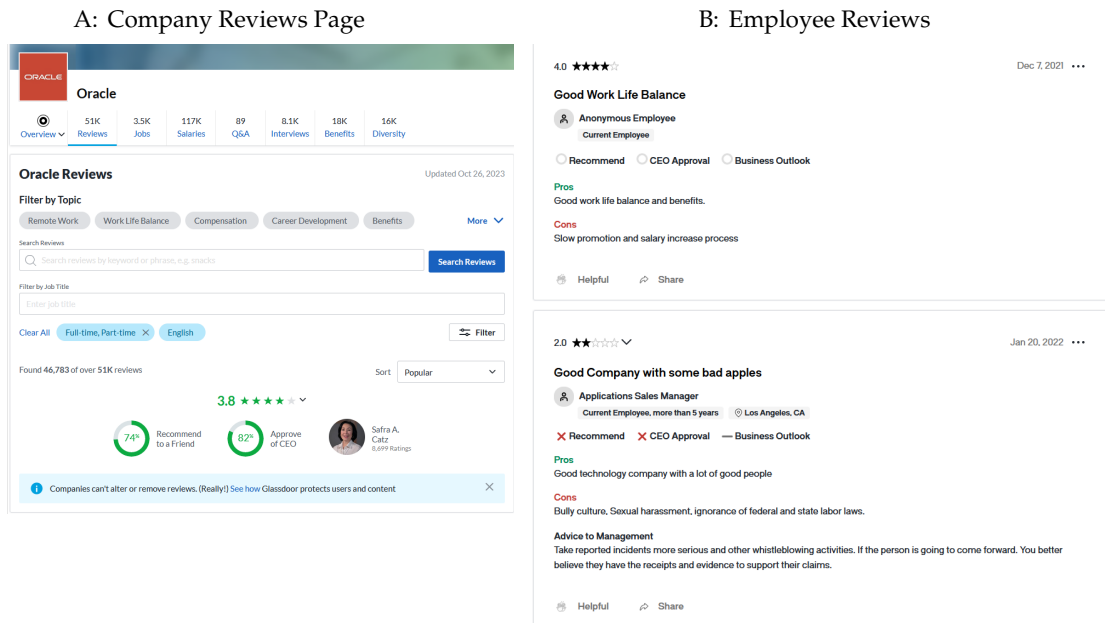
A: Company Reviews Page

ORACLE

Oracle

Overview
51K Reviews
3.5K Jobs
117K Salaries
89 Q&A
8.1K Interviews
18K Benefits
16K Diversity

Oracle Reviews

Updated Oct 26, 2023

Filter by Topic

Remote Work | Work Life Balance | Compensation | Career Development | Benefits | More

Search Reviews

Search reviews by keyword or phrase, e.g. snacks

Search Reviews

Filter by Job Title

Enter job title

Clear All | Full-time, Part-time | English | Filter

Found 46,783 of over 51K reviews

Sort Popular

3.8

74% Recommend to a Friend

82% Approve of CEO

Safra A. Catz 8,699 Ratings

Companies can't alter or remove reviews. (Really!) See how Glassdoor protects users and content

B: Employee Reviews

4.0

Dec 7, 2021

Good Work Life Balance

Anonymous Employee
Current Employee

Recommend | CEO Approval | Business Outlook

Pros
Good work life balance and benefits.

Cons
Slow promotion and salary increase process

Helpful | Share

2.0

Jan 20, 2022

Good Company with some bad apples

Applications Sales Manager
Current Employee, more than 5 years | Los Angeles, CA

Recommend | CEO Approval | Business Outlook

Pros
Good technology company with a lot of good people

Cons
Bully culture, Sexual harassment, ignorance of federal and state labor laws.

Advice to Management
Take reported incidents more serious and other whistleblowing activities. If the person is going to come forward. You better believe they have the receipts and evidence to support their claims.

Helpful | Share